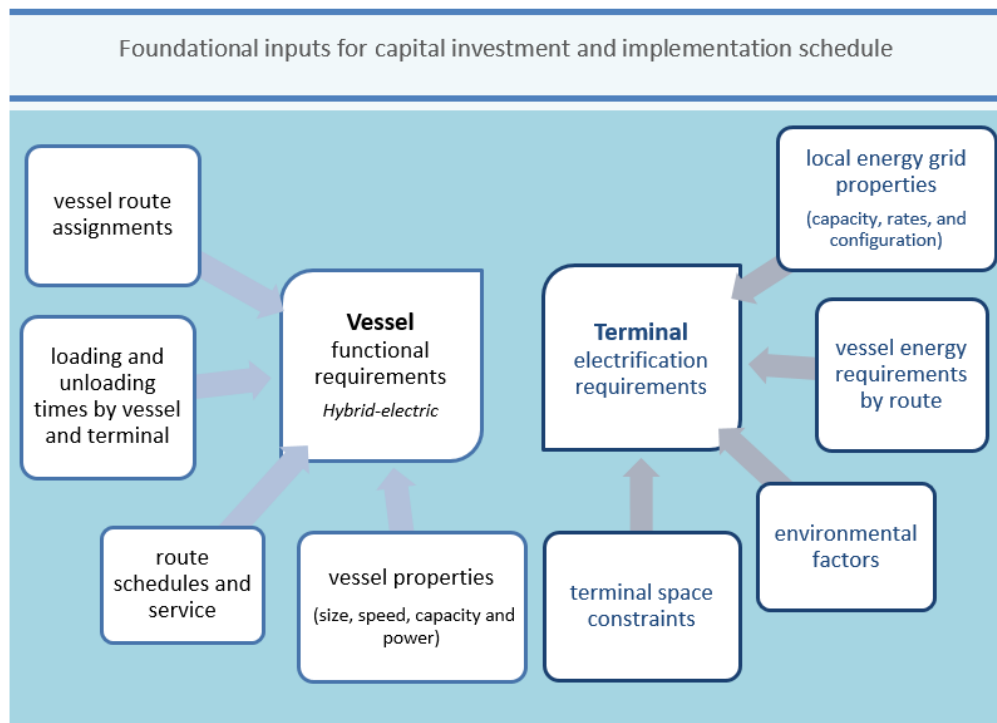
Foundational inputs for capital investment and implementation schedule

vessel route assignments

loading and unloading times by vessel and terminal

route schedules and service

vessel properties

(size, speed, capacity and power)

Vessel
functional requirements
Hybrid-electric

Terminal
electrification requirements

local energy grid properties
(capacity, rates, and configuration)

vessel energy requirements by route

environmental factors

terminal space constraints